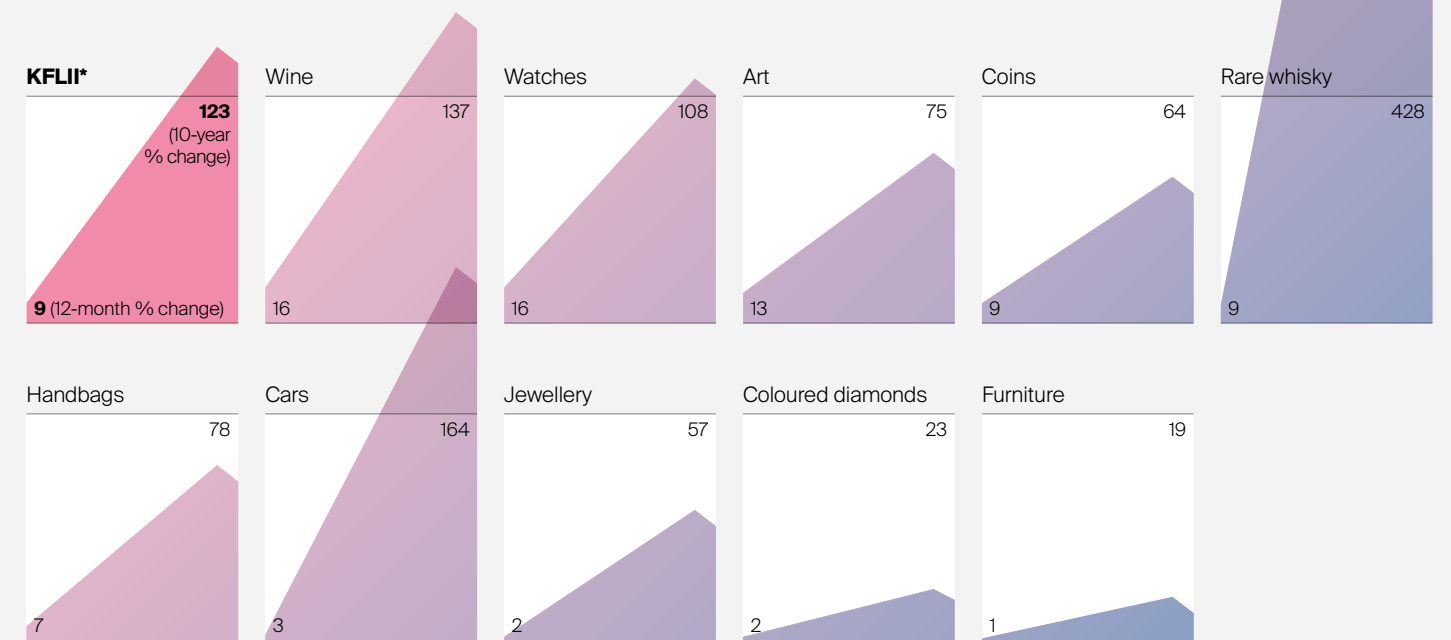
KFLII*

123
(10-year
% change)

9 (12-month % change)

Wine
137
16

Watches
108
16

Art
75
13

Coins
64
9

Rare whisky
428
9

Handbags
78
7

Cars
164
3

Jewellery
57
2

Coloured diamonds
23
2

Furniture
19
1